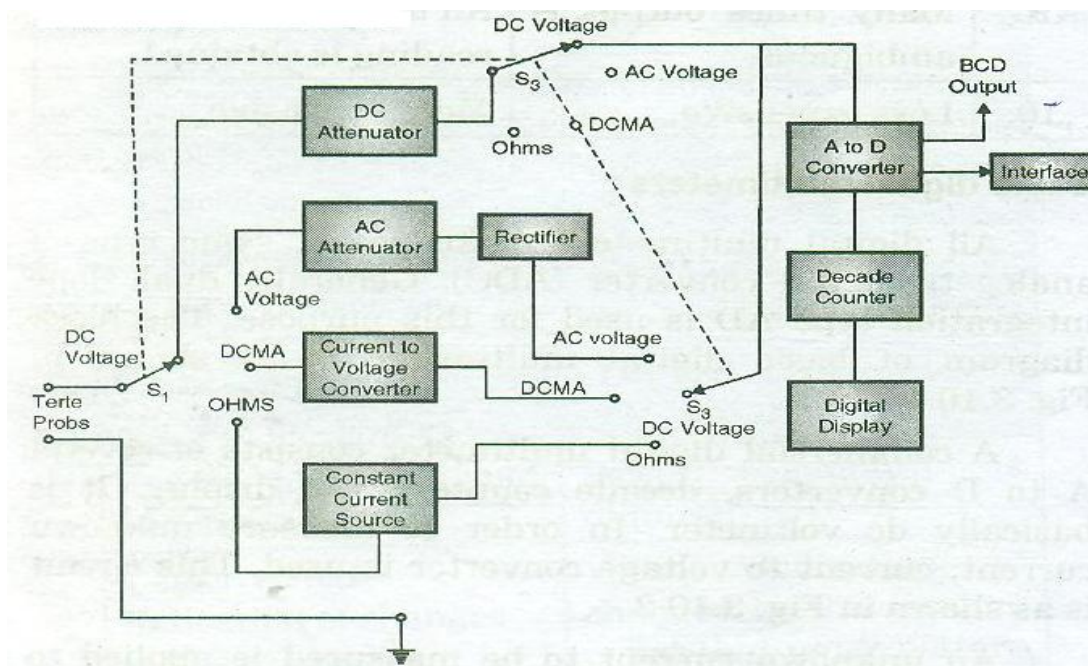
DC Voltage
$S_3$
AC Voltage
BCD Output
DC Attenuator
DCMA
Ohms
A to D Converter
Interface
AC Attenuator
Rectifier
AC Voltage
Decade Counter
DC Voltage
DCMA
Current to Voltage Converter
AC voltage
$S_1$
DCMA
Terte Probs
OHMS
$S_3$
Digital Display
DC Voltage
Ohms
Constant Current Source

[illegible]